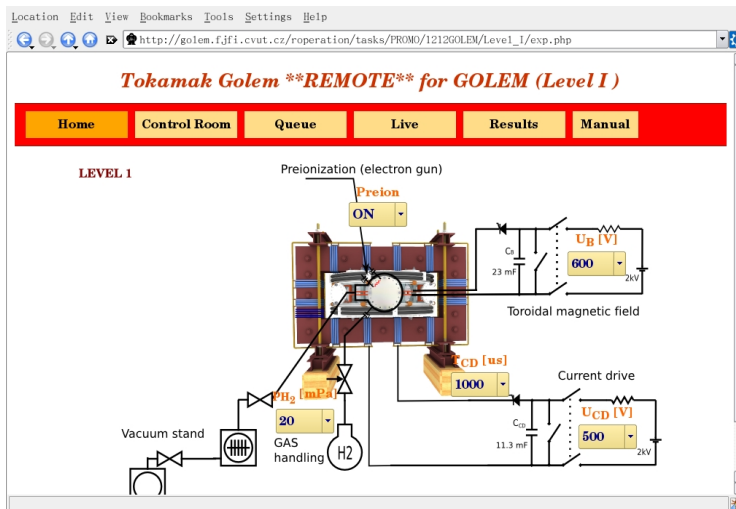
Location Edit View Bookmarks Tools Settings Help

http://golem.fjfi.cvut.cz/roperation/tasks/PROMO/1212GOLEM/Level1_I/exp.php

Tokamak Golem **REMOTE** for GOLEM (Level I )

Home | Control Room | Queue | Live | Results | Manual

LEVEL 1

Preionization (electron gun)

Preion

ON

$C_B$
23 mF

$U_B$ [V]

600

2kV

Toroidal magnetic field

$\tau_{CD}$ [us]

1000

Current drive

$p_{H_2}$ [mPa]

20

$C_{CD}$
11.3 mF

$U_{CD}$ [V]

500

2kV

Vacuum stand

GAS handling

H2